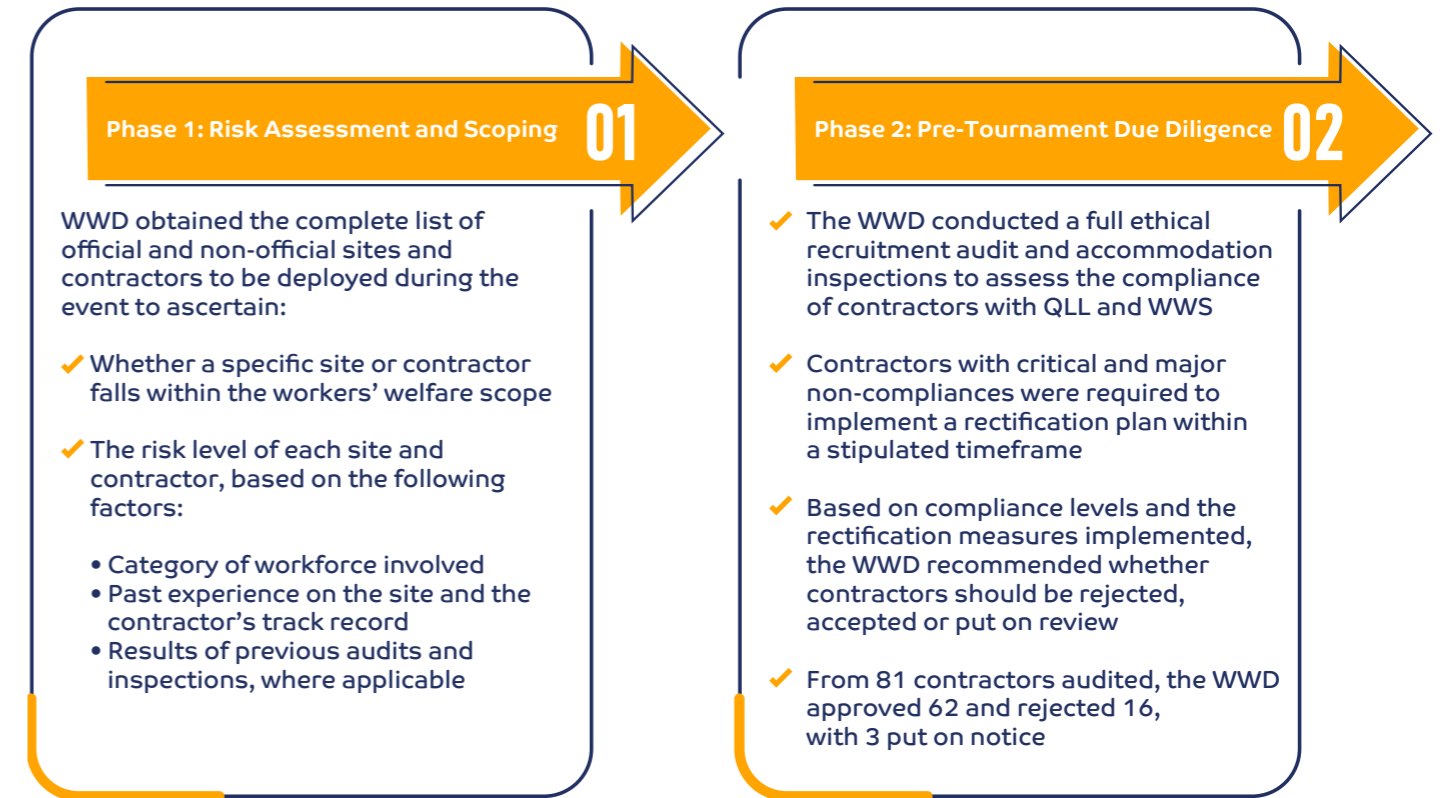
Phase 1: Risk Assessment and Scoping 01

WWD obtained the complete list of official and non-official sites and contractors to be deployed during the event to ascertain:

✔ Whether a specific site or contractor falls within the workers' welfare scope

✔ The risk level of each site and contractor, based on the following factors:

• Category of workforce involved
• Past experience on the site and the contractor's track record
• Results of previous audits and inspections, where applicable

Phase 2: Pre-Tournament Due Diligence 02

✔ The WWD conducted a full ethical recruitment audit and accommodation inspections to assess the compliance of contractors with QLL and WWS

✔ Contractors with critical and major non-compliances were required to implement a rectification plan within a stipulated timeframe

✔ Based on compliance levels and the rectification measures implemented, the WWD recommended whether contractors should be rejected, accepted or put on review

✔ From 81 contractors audited, the WWD approved 62 and rejected 16, with 3 put on notice